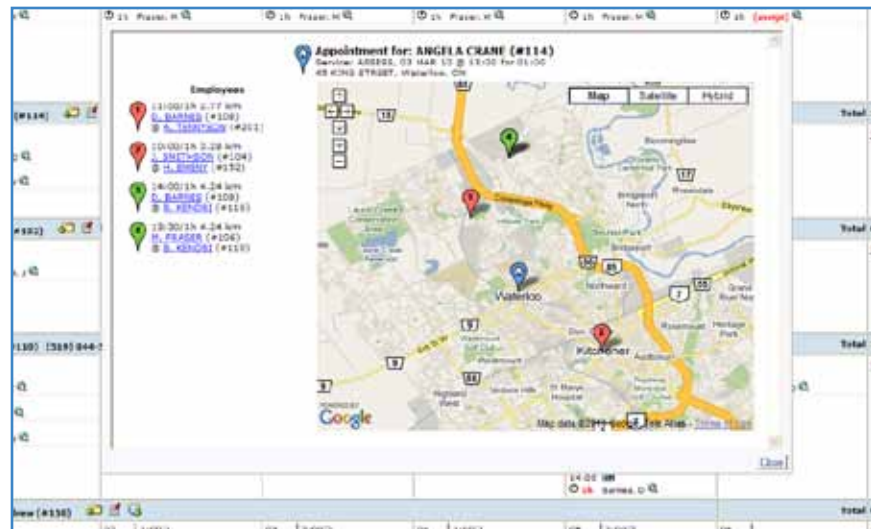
1h Fraser, H | 1h Fraser, H | 1h Fraser, H | 1h Fraser, H | 1h [assign]

Appointment for: ANGELA CRANE (#114)
Service: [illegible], 03 MAR 10 @ 13:00 for 01:00
45 KING STREET, Waterloo, ON

Employees

1 13:00/1h 2.77 km
D. BARNES (#108)
@ A. THOMPSON (#201)

2 10:00/1h 3.28 km
J. SMITHSON (#104)
@ H. EMERY (#152)

3 14:00/1h 4.24 km
D. BARNES (#108)
@ B. KENDSI (#110)

4 15:30/1h 4.24 km
H. FRASER (#106)
@ B. KENDSI (#110)

Map | Satellite | Hybrid

Waterloo
Kitchener
Bridgeport
Northward
Heritage Park

POWERED BY Google
Map data ©2010 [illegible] - Terms of Use

Close

(#114) Total
(#102) Total
(110) (519) 844-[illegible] Total

14:00
1h Barnes, D

(#138) Total